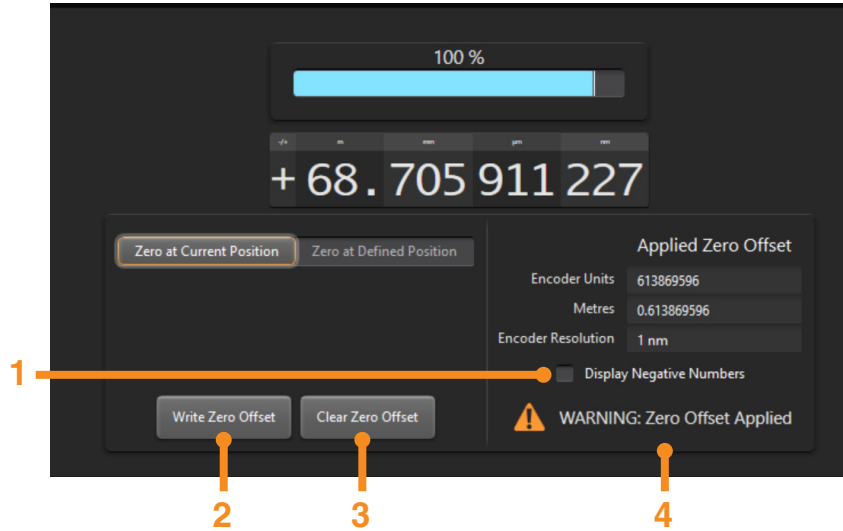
100 %

-/+ m mm µm nm

+ 68. 705 911 227

Zero at Current Position
Zero at Defined Position

Applied Zero Offset

Encoder Units 613869596
Metres 0.613869596
Encoder Resolution 1 nm

1

Display Negative Numbers

Write Zero Offset
Clear Zero Offset

WARNING: Zero Offset Applied

2
3
4